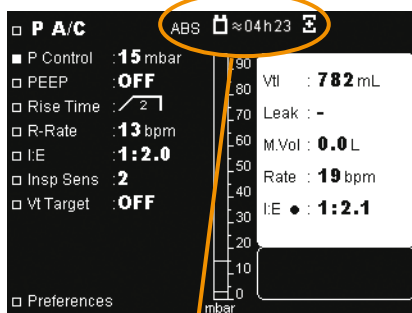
□ P A/C

ABS ≈04h23

■ P Control : 15 mbar
□ PEEP : OFF
□ Rise Time : 2
□ R-Rate : 13 bpm
□ I:E : 1:2.0
□ Insp Sens : 2
□ Vt Target : OFF

□ Preferences

90
80
70
60
50
40
30
20
10
0
mbar

Vtl : 782 mL
Leak : -
M.Vol : 0.0 L
Rate : 19 bpm
I:E ● : 1:2.1